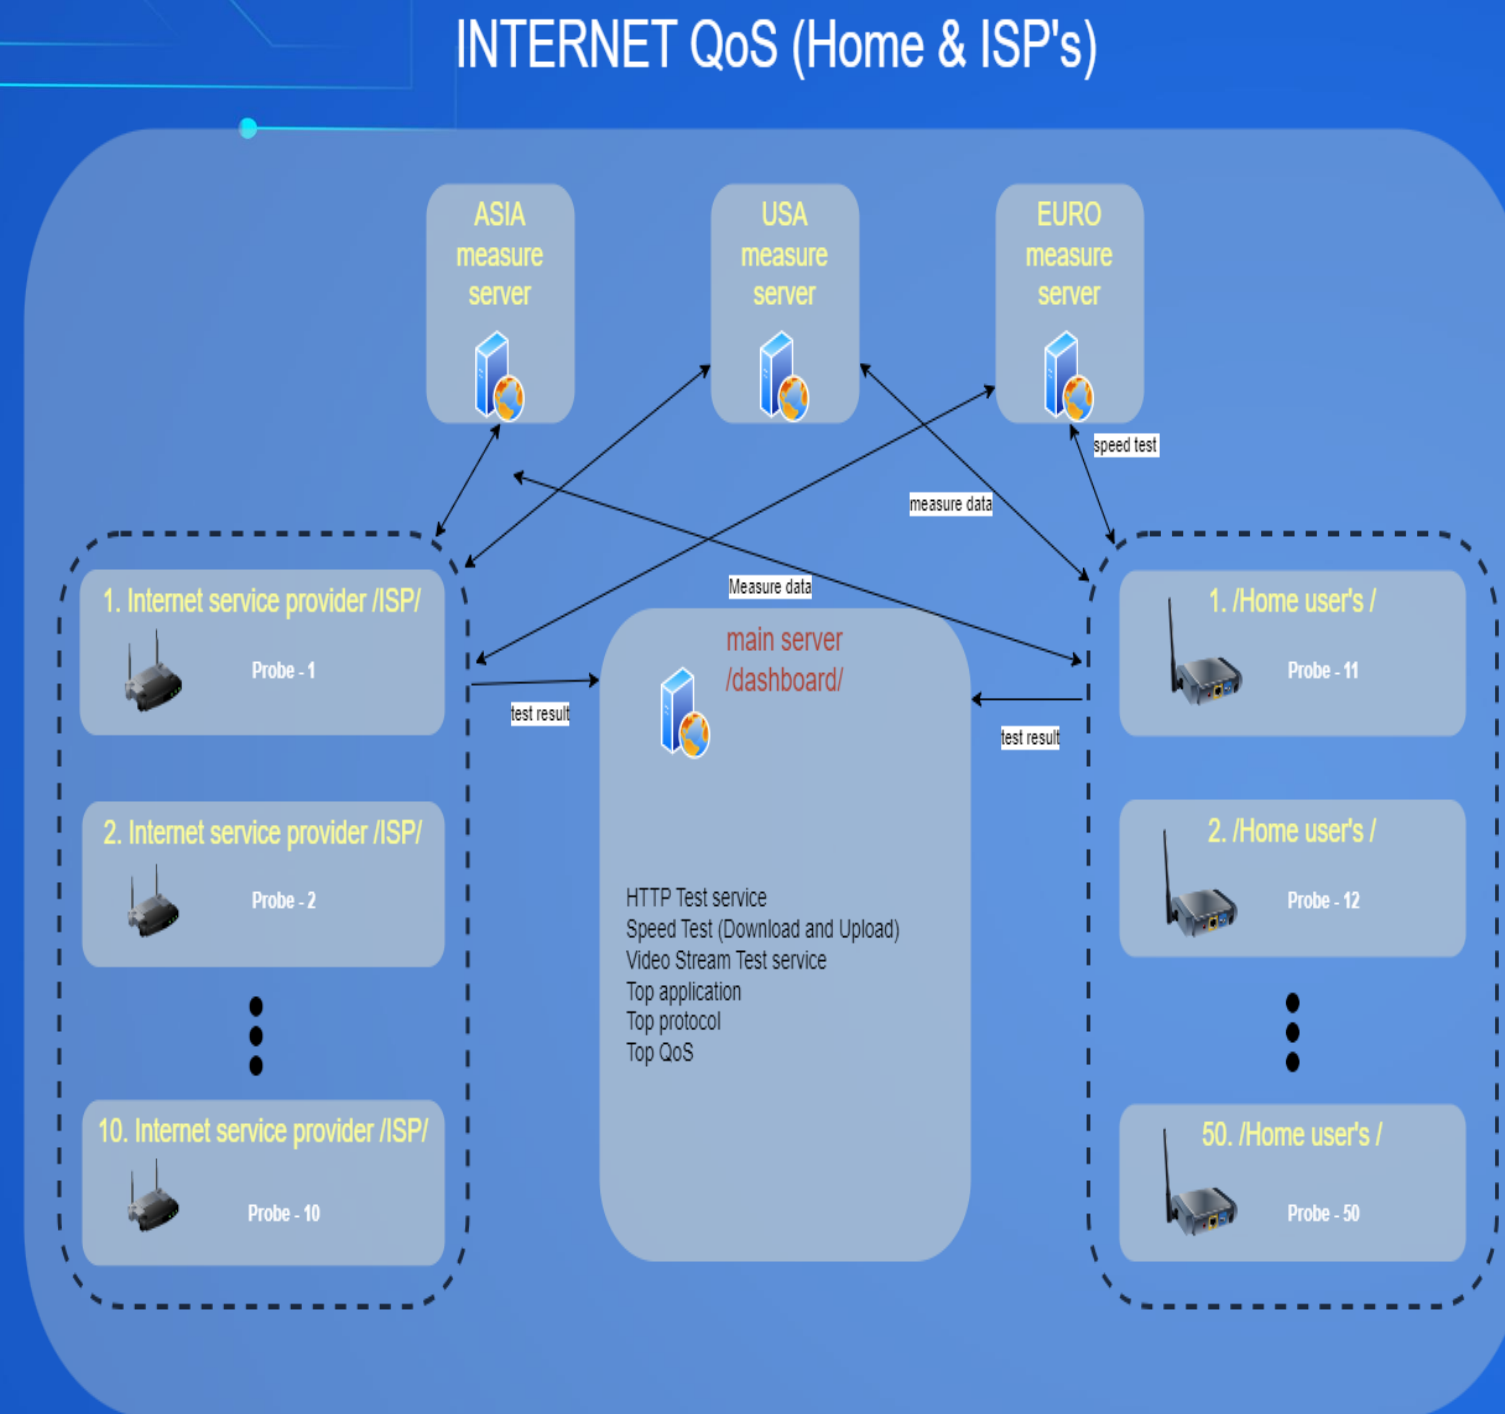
INTERNET QoS (Home & ISP's)

ASIA measure server

USA measure server

EURO measure server

speed test

measure data

Measure data

1. Internet service provider /ISP/

Probe - 1

2. Internet service provider /ISP/

Probe - 2

10. Internet service provider /ISP/

Probe - 10

test result

main server /dashboard/

HTTP Test service
Speed Test (Download and Upload)
Video Stream Test service
Top application
Top protocol
Top QoS

test result

1. /Home user's /

Probe - 11

2. /Home user's /

Probe - 12

50. /Home user's /

Probe - 50